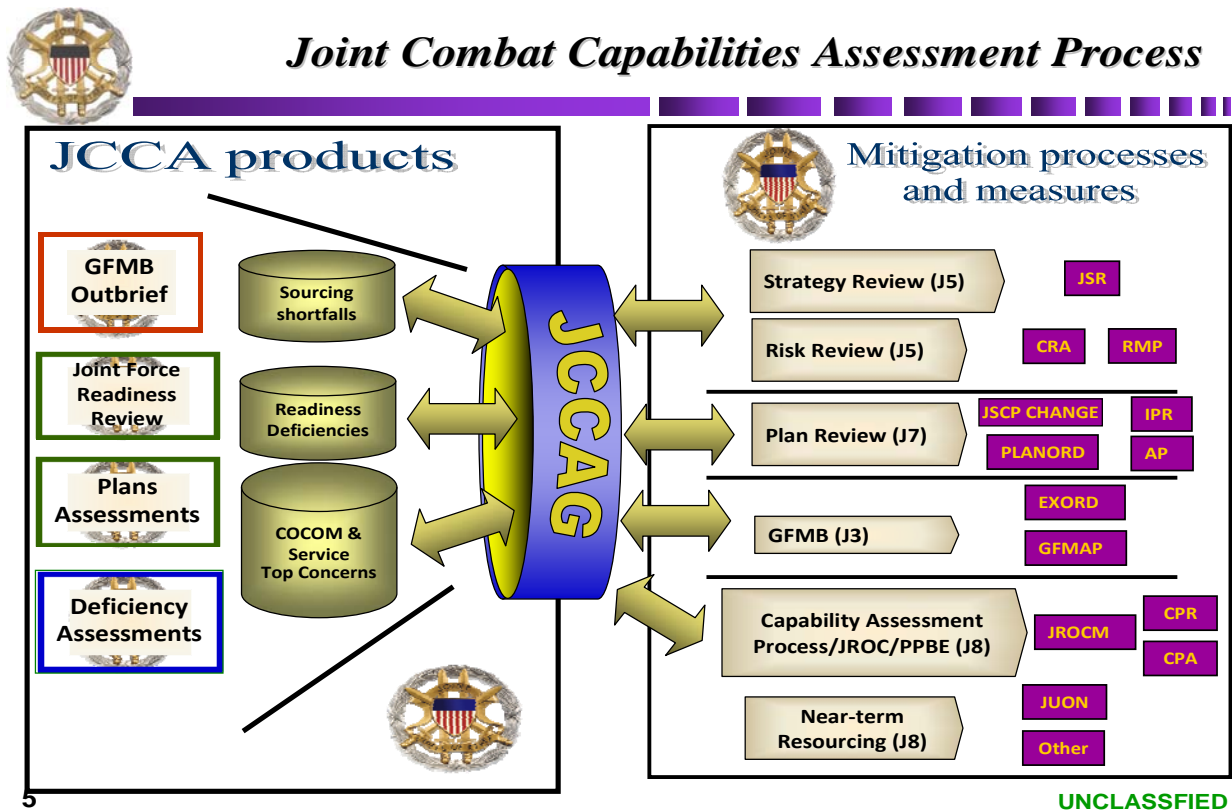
Joint Combat Capabilities Assessment Process

JCCA products

GFMB Outbrief

Joint Force Readiness Review

Plans Assessments

Deficiency Assessments

Sourcing shortfalls

Readiness Deficiencies

COCOM & Service Top Concerns

JCCAG

Mitigation processes and measures

Strategy Review (J5)

JSR

Risk Review (J5)

CRA

RMP

Plan Review (J7)

JSCP CHANGE

IPR

PLANORD

AP

GFMB (J3)

EXORD

GFMAP

Capability Assessment Process/JROC/PPBE (J8)

JROCM

CPR

CPA

Near-term Resourcing (J8)

JUON

Other

5

UNCLASSFIED